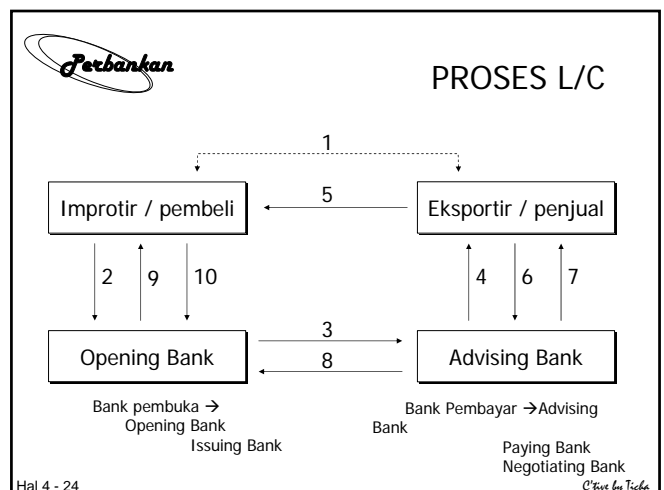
Perbankan

PROSES L/C

1

Improtir / pembeli

5

Eksportir / penjual

2

9

10

4

6

7

Opening Bank

3

8

Advising Bank

Bank pembuka → Opening Bank Issuing Bank

Bank Pembayar →Advising Bank

Paying Bank
Negotiating Bank

Hal 4 - 24

C'tive by Ticha